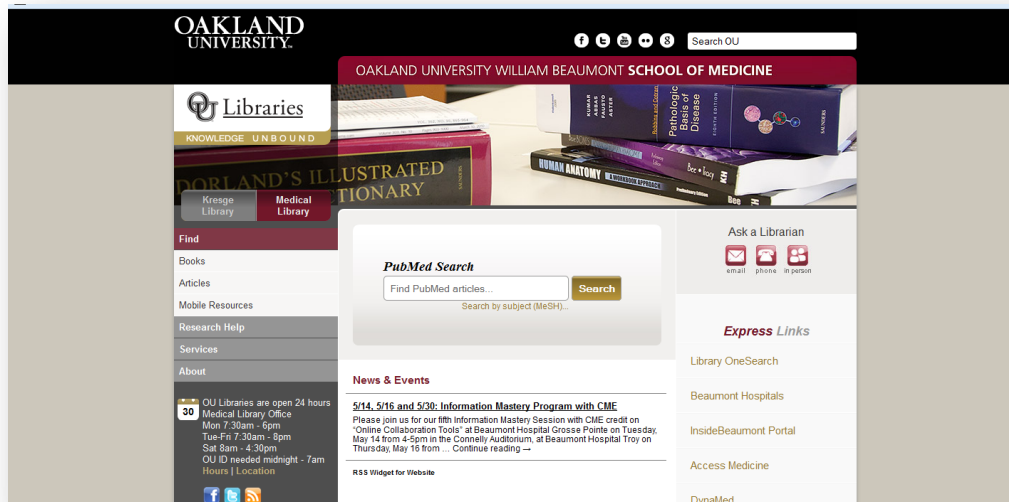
OAKLAND UNIVERSITY.

Search OU

OAKLAND UNIVERSITY WILLIAM BEAUMONT SCHOOL OF MEDICINE

OU Libraries
KNOWLEDGE UNBOUND

DORLAND'S ILLUSTRATED DICTIONARY

KUMAR ABBAS FAUSTO ASTER
Robbins and Cotran Pathologic Basis of Disease
EIGHTH EDITION
SAUNDERS

HUMAN ANATOMY A WORKBOOK APPROACH
Bee • Tracy

Kresge Library

Medical Library

Find
Books
Articles
Mobile Resources
Research Help
Services
About

30

OU Libraries are open 24 hours
Medical Library Office
Mon 7:30am - 6pm
Tue-Fri 7:30am - 8pm
Sat 8am - 4:30pm
OU ID needed midnight - 7am
Hours | Location

PubMed Search
Find PubMed articles...
Search
Search by subject (MeSH)...

News & Events

5/14, 5/16 and 5/30: Information Mastery Program with CME
Please join us for our fifth Information Mastery Session with CME credit on "Online Collaboration Tools" at Beaumont Hospital Grosse Pointe on Tuesday, May 14 from 4-5pm in the Connelly Auditorium, at Beaumont Hospital Troy on Thursday, May 16 from ... Continue reading →

RSS Widget for Website

Ask a Librarian
email phone in person

Express Links

Library OneSearch

Beaumont Hospitals

InsideBeaumont Portal

Access Medicine

DynaMed